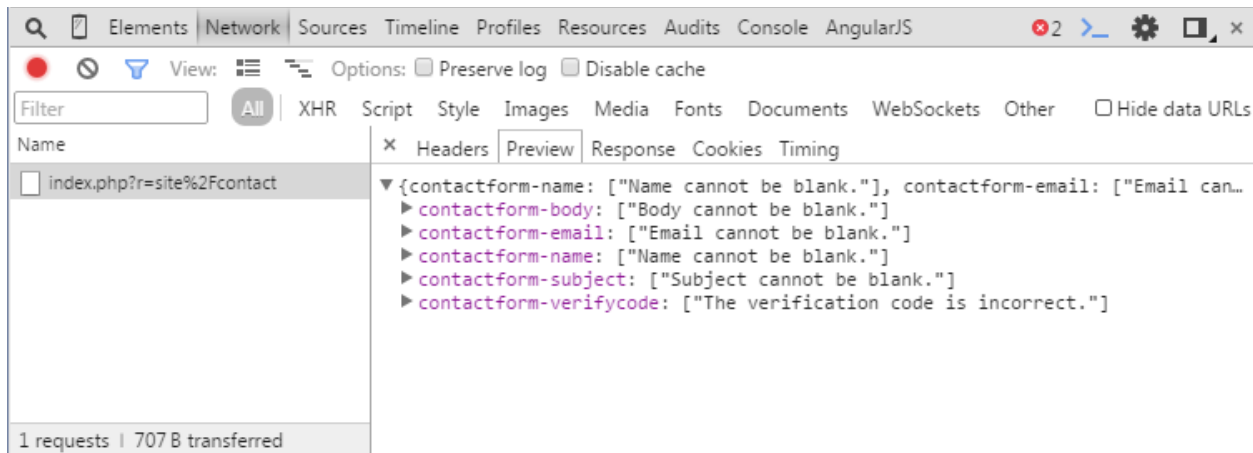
Elements Network Sources Timeline Profiles Resources Audits Console AngularJS 2

View: Options: Preserve log Disable cache

Filter All XHR Script Style Images Media Fonts Documents WebSockets Other Hide data URLs

Name
index.php?r=site%2Fcontact

× Headers Preview Response Cookies Timing

▼{contactform-name: ["Name cannot be blank."], contactform-email: ["Email can…
▶contactform-body: ["Body cannot be blank."]
▶contactform-email: ["Email cannot be blank."]
▶contactform-name: ["Name cannot be blank."]
▶contactform-subject: ["Subject cannot be blank."]
▶contactform-verifycode: ["The verification code is incorrect."]

1 requests | 707 B transferred